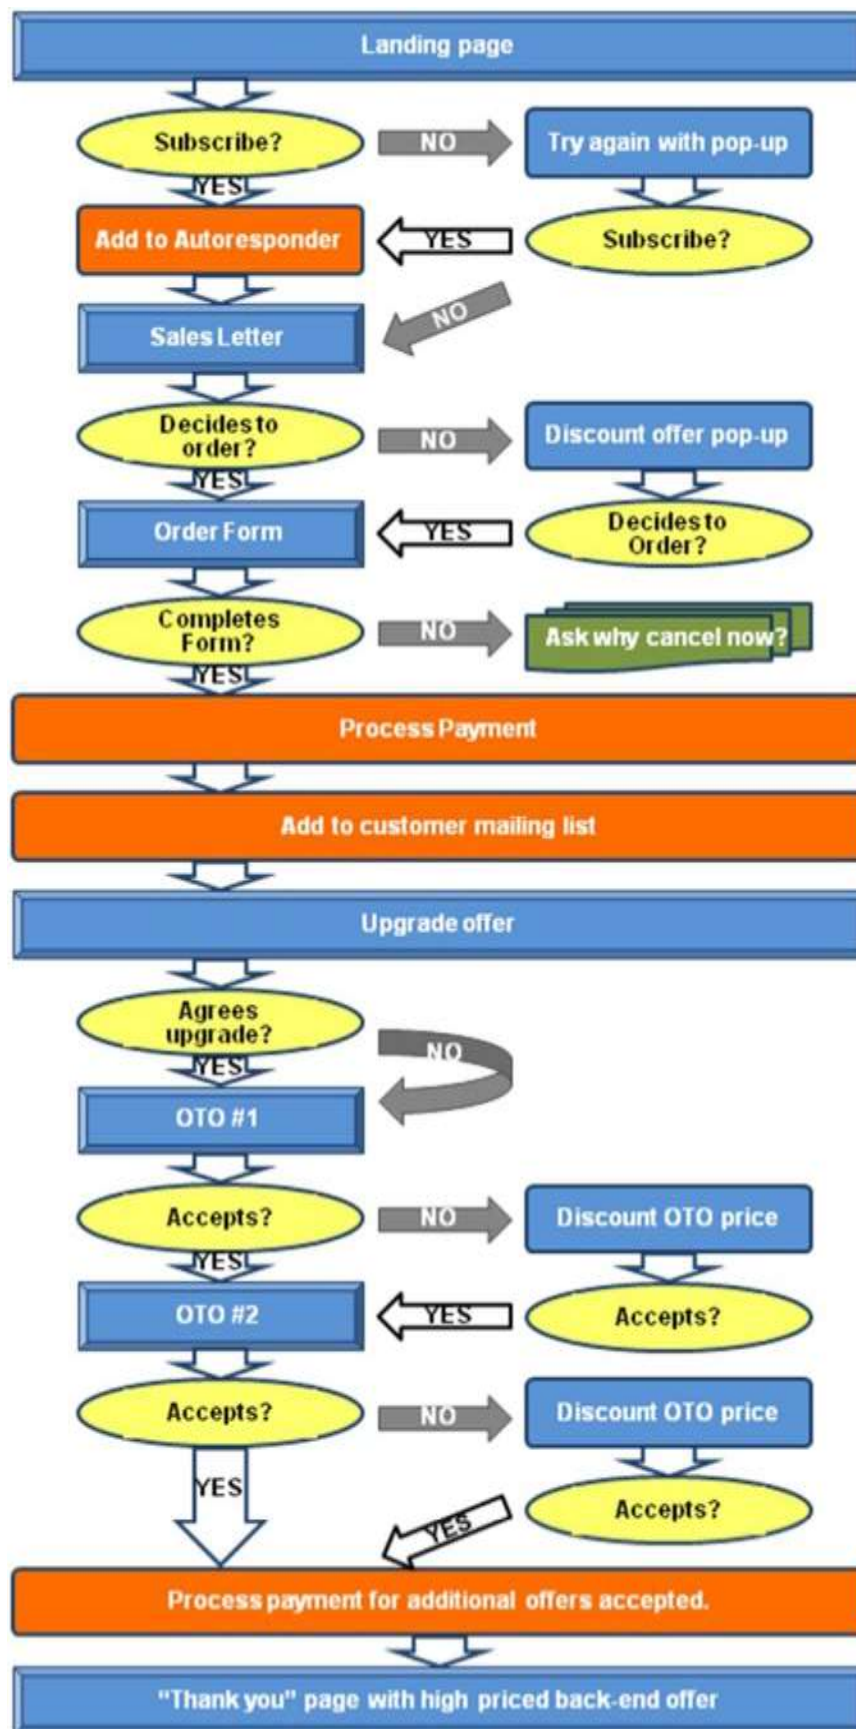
Landing page

Subscribe?

NO

Try again with pop-up

YES

Add to Autoresponder

YES

Subscribe?

NO

Sales Letter

Decides to order?

NO

Discount offer pop-up

YES

Order Form

YES

Decides to Order?

Completes Form?

NO

Ask why cancel now?

YES

Process Payment

Add to customer mailing list

Upgrade offer

Agrees upgrade?

NO

YES

OTO #1

Accepts?

NO

Discount OTO price

YES

OTO #2

YES

Accepts?

Accepts?

NO

Discount OTO price

YES

Accepts?

YES

Process payment for additional offers accepted.

"Thank you" page with high priced back-end offer